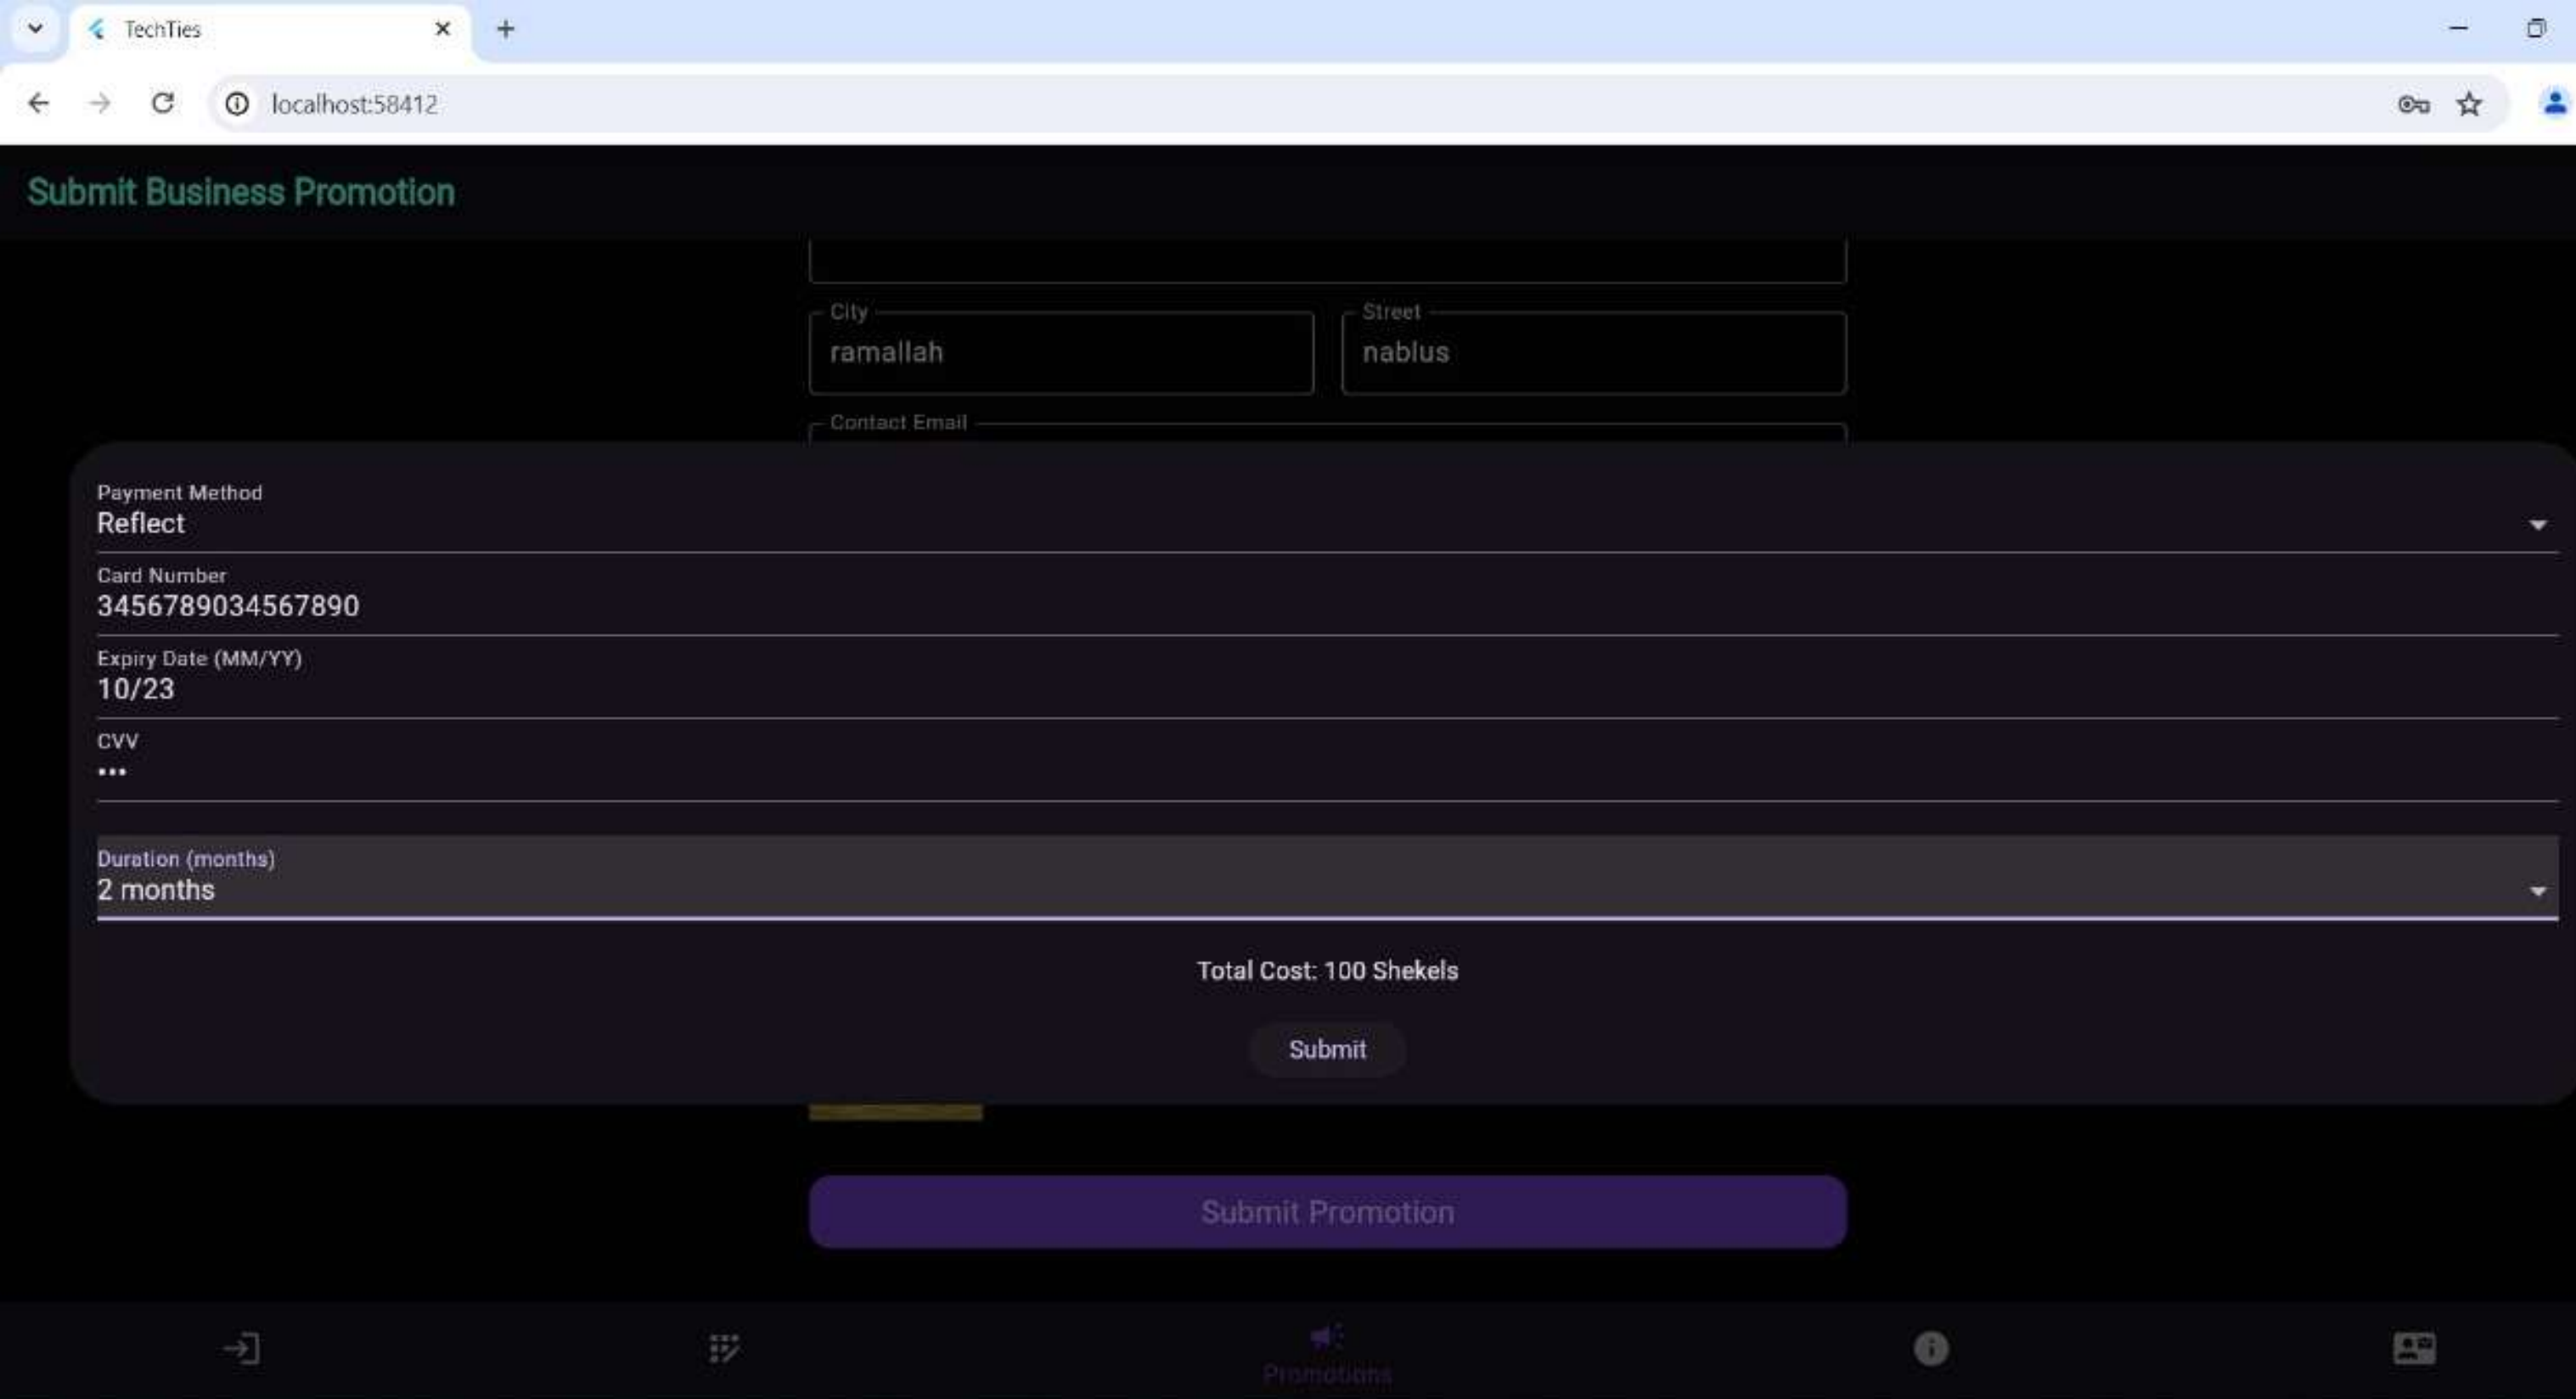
TechTies

localhost:58412

Submit Business Promotion

City
ramallah

Street
nablus

Contact Email

Payment Method
Reflect

Card Number
3456789034567890

Expiry Date (MM/YY)
10/23

CVV
•••

Duration (months)
2 months

Total Cost: 100 Shekels

Submit

Submit Promotion

Promotions